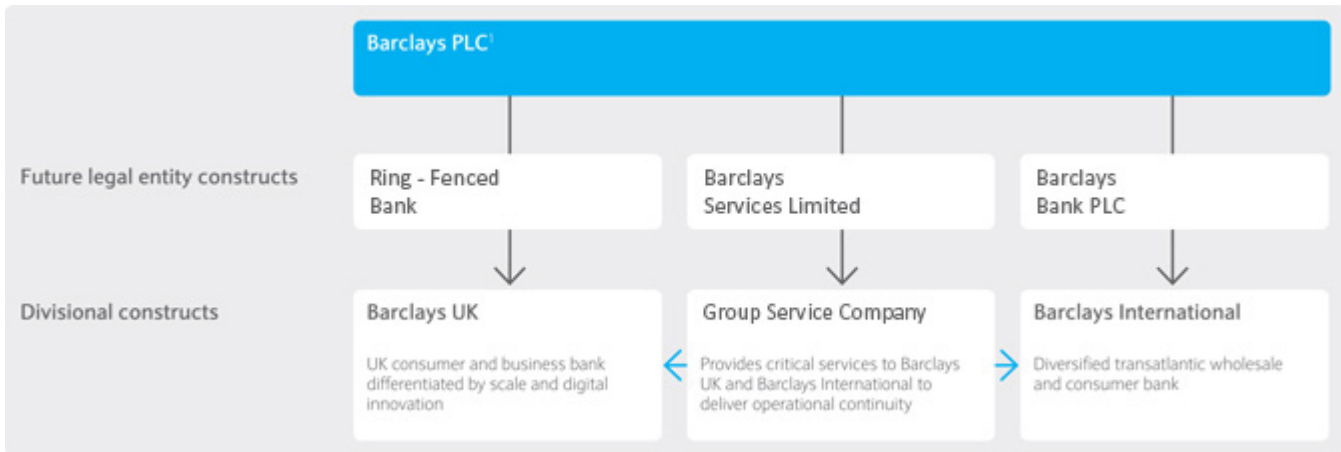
Barclays PLC$^1$

Future legal entity constructs

Ring - Fenced Bank

Barclays Services Limited

Barclays Bank PLC

Divisional constructs

Barclays UK

UK consumer and business bank differentiated by scale and digital innovation

Group Service Company

Provides critical services to Barclays UK and Barclays International to deliver operational continuity

Barclays International

Diversified transatlantic wholesale and consumer bank